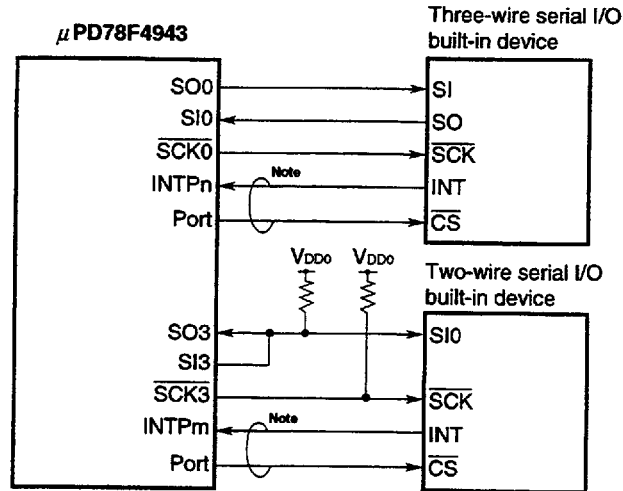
$\mu$PD78F4943

Three-wire serial I/O built-in device

SO0
SI0
$\overline{SCK0}$
INTPn
Port

SI
SO
$\overline{SCK}$
INT
$\overline{CS}$

Note

$V_{DD0}$ $V_{DD0}$

Two-wire serial I/O built-in device

SO3
SI3
$\overline{SCK3}$
INTPm
Port

SI0
$\overline{SCK}$
INT
$\overline{CS}$

Note